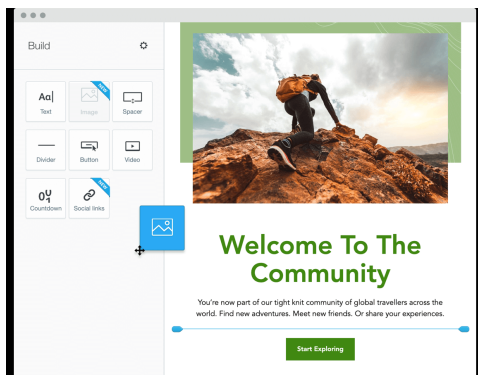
Build

Aa Text

NEW Image

Spacer

Divider

Button

Video

01 Countdown

NEW Social links

Welcome To The Community

You're now part of our tight knit community of global travellers across the world. Find new adventures. Meet new friends. Or share your experiences.

Start Exploring